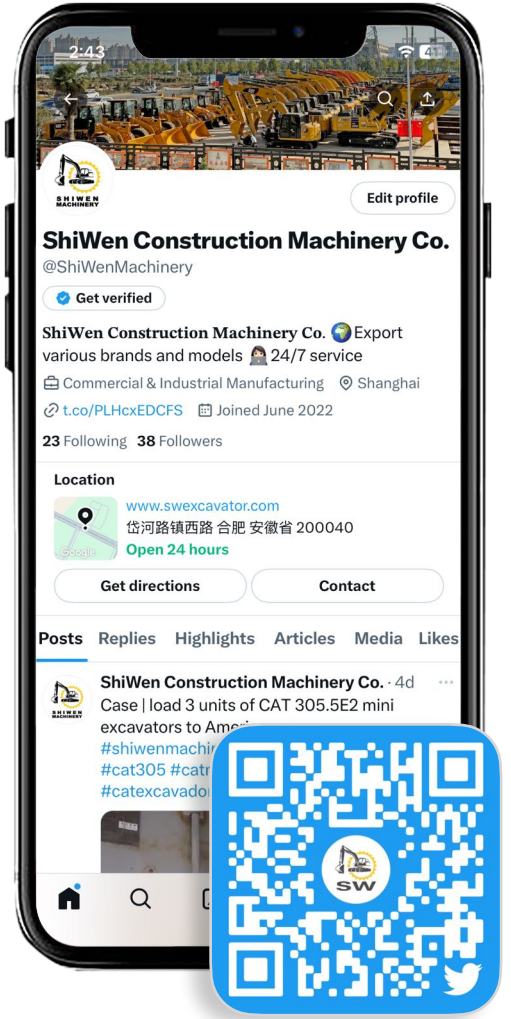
2:43

SHIWEN MACHINERY

Edit profile

ShiWen Construction Machinery Co.

@ShiWenMachinery

Get verified

ShiWen Construction Machinery Co. 🌍Export various brands and models 👩🏻‍💻24/7 service

Commercial & Industrial Manufacturing Shanghai

t.co/PLHcxEDCFS Joined June 2022

23 Following 38 Followers

Location

www.swexcavator.com

岱河路镇西路 合肥 安徽省 200040

Open 24 hours

Google

Get directions

Contact

Posts Replies Highlights Articles Media Likes

SHIWEN MACHINERY

ShiWen Construction Machinery Co. · 4d

Case | load 3 units of CAT 305.5E2 mini excavators to Ameri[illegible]

#shiwenmachi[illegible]

#cat305 #catr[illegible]

#catexcavado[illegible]

SW